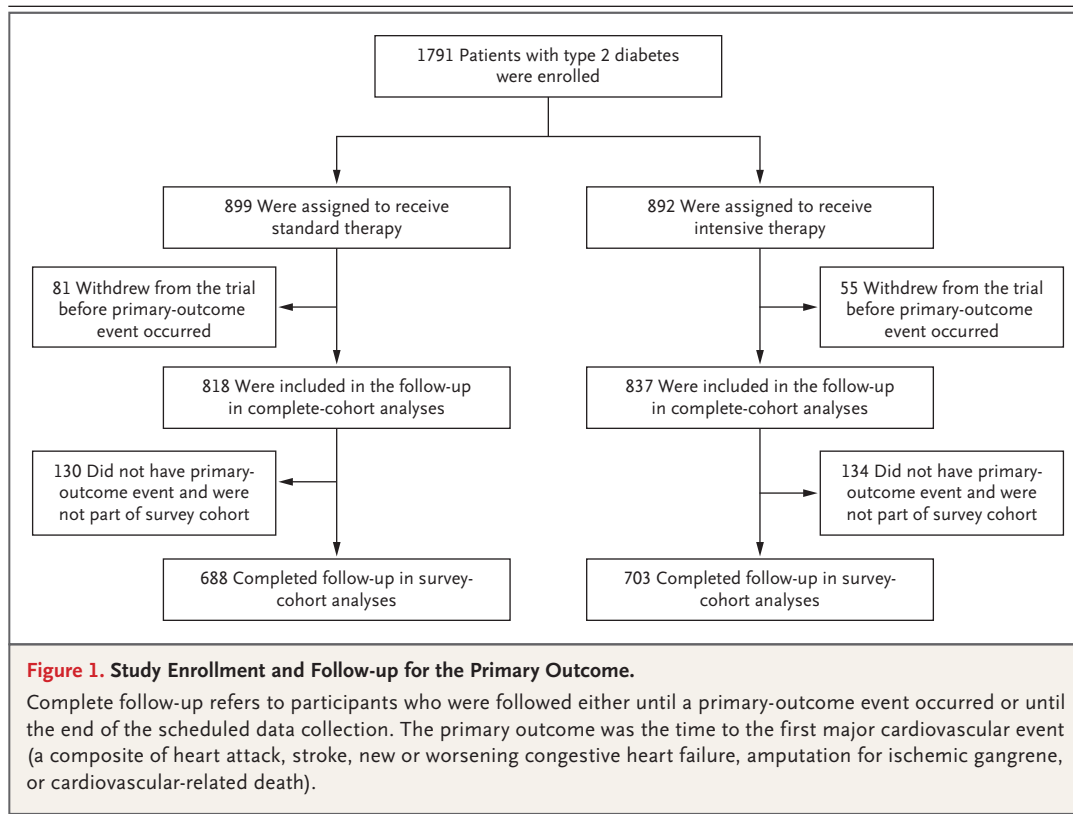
1791 Patients with type 2 diabetes were enrolled

899 Were assigned to receive standard therapy

892 Were assigned to receive intensive therapy

81 Withdrew from the trial before primary-outcome event occurred

55 Withdrew from the trial before primary-outcome event occurred

818 Were included in the follow-up in complete-cohort analyses

837 Were included in the follow-up in complete-cohort analyses

130 Did not have primary-outcome event and were not part of survey cohort

134 Did not have primary-outcome event and were not part of survey cohort

688 Completed follow-up in survey-cohort analyses

703 Completed follow-up in survey-cohort analyses

Figure 1. Study Enrollment and Follow-up for the Primary Outcome.

Complete follow-up refers to participants who were followed either until a primary-outcome event occurred or until the end of the scheduled data collection. The primary outcome was the time to the first major cardiovascular event (a composite of heart attack, stroke, new or worsening congestive heart failure, amputation for ischemic gangrene, or cardiovascular-related death).